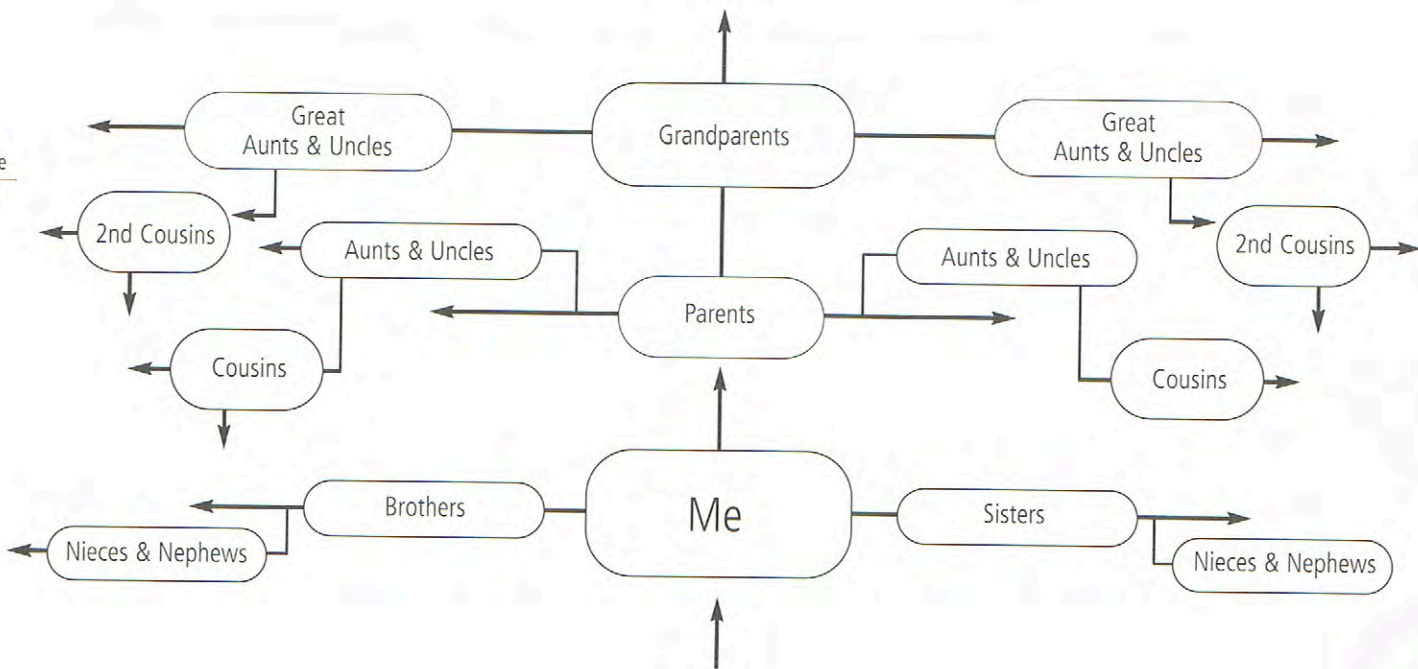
Great Aunts & Uncles

Grandparents

Great Aunts & Uncles

2nd Cousins

Aunts & Uncles

Aunts & Uncles

2nd Cousins

Parents

Cousins

Cousins

Brothers

Me

Sisters

Nieces & Nephews

Nieces & Nephews